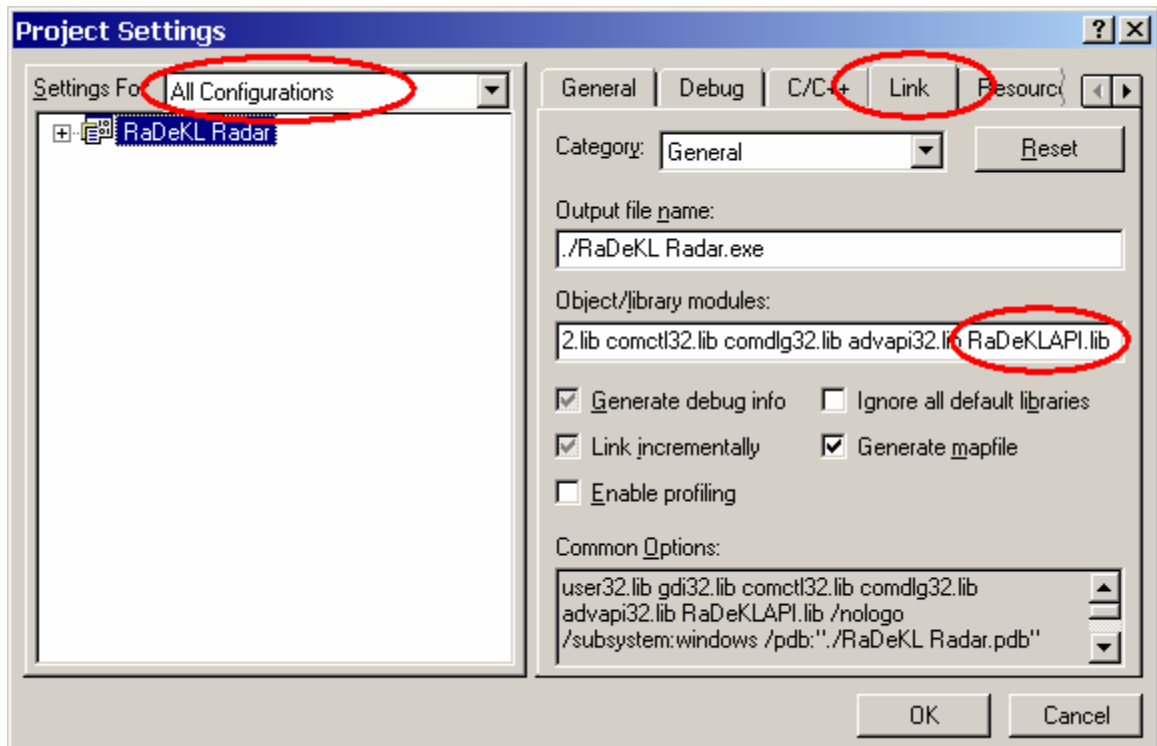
Project Settings

?
X

Settings For: All Configurations

RaDeKL Radar

General
Debug
C/C++
Link
Resourc

Category: General

Reset

Output file name:

./RaDeKL Radar.exe

Object/library modules:

2.lib comctl32.lib comdlg32.lib advapi32.lib RaDeKLAPI.lib

Generate debug info

Ignore all default libraries

Link incrementally

Generate mapfile

Enable profiling

Common Options:

user32.lib gdi32.lib comctl32.lib comdlg32.lib advapi32.lib RaDeKLAPI.lib /nologo /subsystem:windows /pdb:"./RaDeKL Radar.pdb"

OK

Cancel